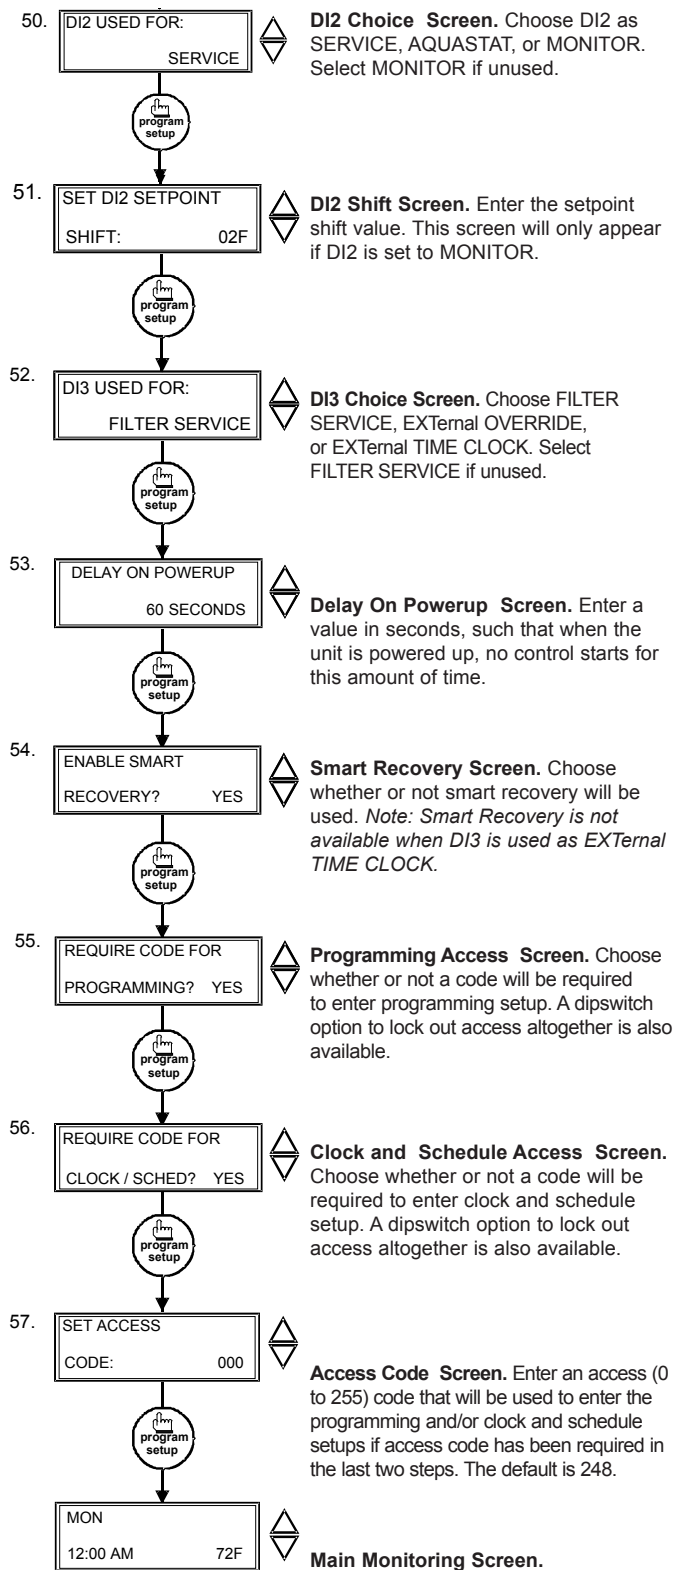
50. DI2 USED FOR:
SERVICE

**DI2 Choice Screen.** Choose DI2 as SERVICE, AQUASTAT, or MONITOR. Select MONITOR if unused.

program setup

51. SET DI2 SETPOINT
SHIFT: 02F

**DI2 Shift Screen.** Enter the setpoint shift value. This screen will only appear if DI2 is set to MONITOR.

program setup

52. DI3 USED FOR:
FILTER SERVICE

**DI3 Choice Screen.** Choose FILTER SERVICE, EXTernal OVERRIDE, or EXTernal TIME CLOCK. Select FILTER SERVICE if unused.

program setup

53. DELAY ON POWERUP
60 SECONDS

**Delay On Powerup Screen.** Enter a value in seconds, such that when the unit is powered up, no control starts for this amount of time.

program setup

54. ENABLE SMART
RECOVERY? YES

**Smart Recovery Screen.** Choose whether or not smart recovery will be used. *Note: Smart Recovery is not available when DI3 is used as EXTernal TIME CLOCK.*

program setup

55. REQUIRE CODE FOR
PROGRAMMING? YES

**Programming Access Screen.** Choose whether or not a code will be required to enter programming setup. A dipswitch option to lock out access altogether is also available.

program setup

56. REQUIRE CODE FOR
CLOCK / SCHED? YES

**Clock and Schedule Access Screen.** Choose whether or not a code will be required to enter clock and schedule setup. A dipswitch option to lock out access altogether is also available.

program setup

57. SET ACCESS
CODE: 000

**Access Code Screen.** Enter an access (0 to 255) code that will be used to enter the programming and/or clock and schedule setups if access code has been required in the last two steps. The default is 248.

program setup

MON
12:00 AM 72F

**Main Monitoring Screen.**